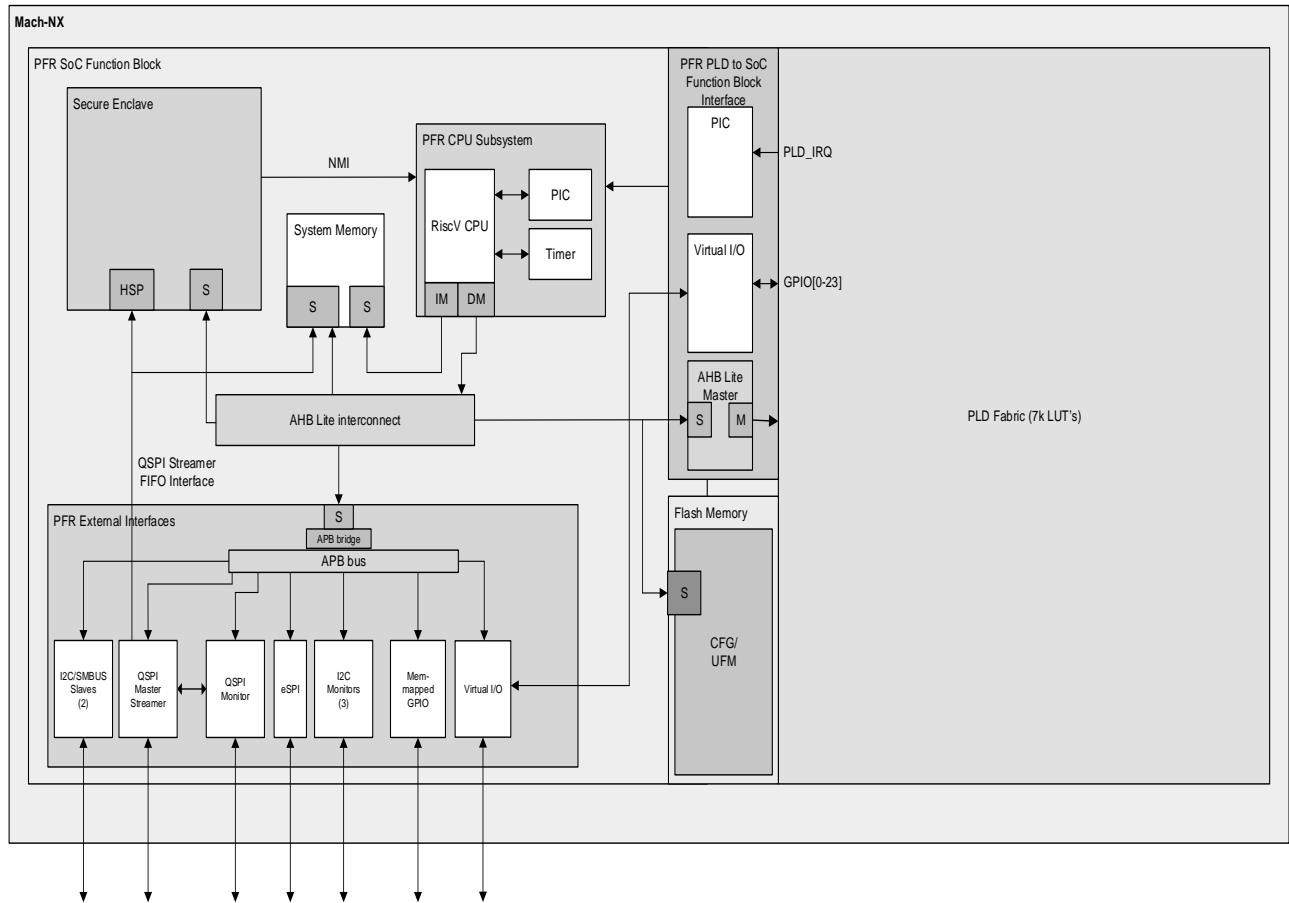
Mach-NX

PFR SoC Function Block

Secure Enclave

HSP

S

NMI

PFR CPU Subsystem

RiscV CPU

PIC

Timer

IM

DM

System Memory

S

S

PFR PLD to SoC Function Block Interface

PIC

PLD_IRQ

Virtual I/O

GPIO[0-23]

AHB Lite Master

S

M

PLD Fabric (7k LUT's)

AHB Lite interconnect

QSPI Streamer FIFO Interface

PFR External Interfaces

S

APB bridge

APB bus

I2C/SMBUS Slaves (2)

QSPI Master Streamer

QSPI Monitor

eSPI

I2C Monitors (3)

Mem-mapped GPIO

Virtual I/O

Flash Memory

S

CFG/ UFM